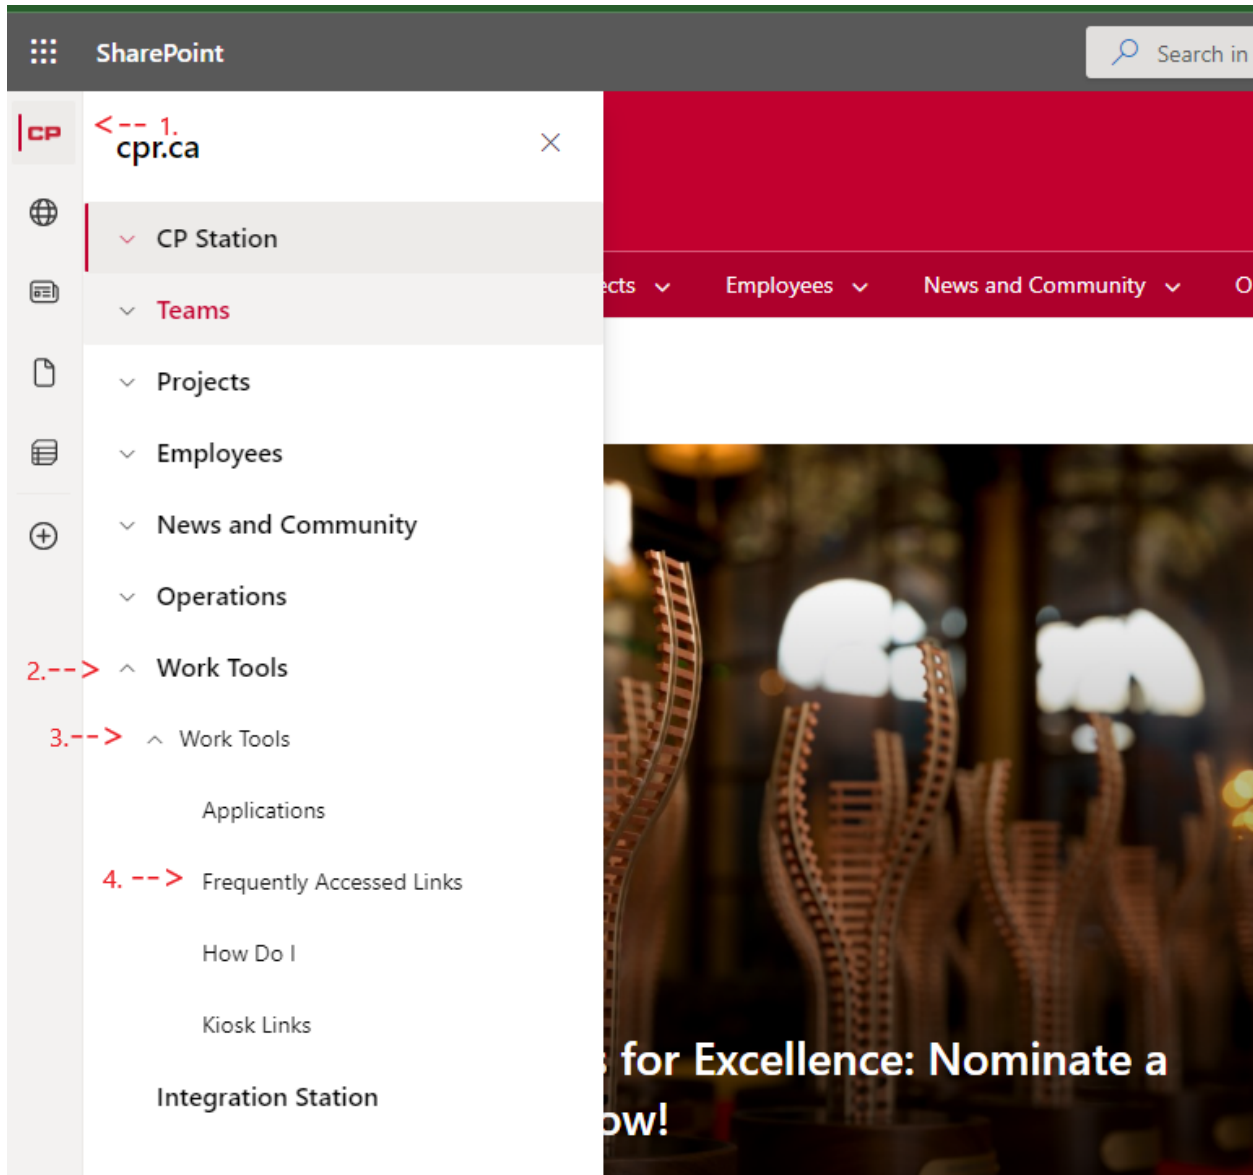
SharePoint

Search in

CP

<-- 1.
cpr.ca

CP Station

Teams

Projects

Employees

News and Community

Operations

2.--> Work Tools

3.--> Work Tools

Applications

4. --> Frequently Accessed Links

How Do I

Kiosk Links

Integration Station

cts Employees News and Community O

for Excellence: Nominate a
ow!